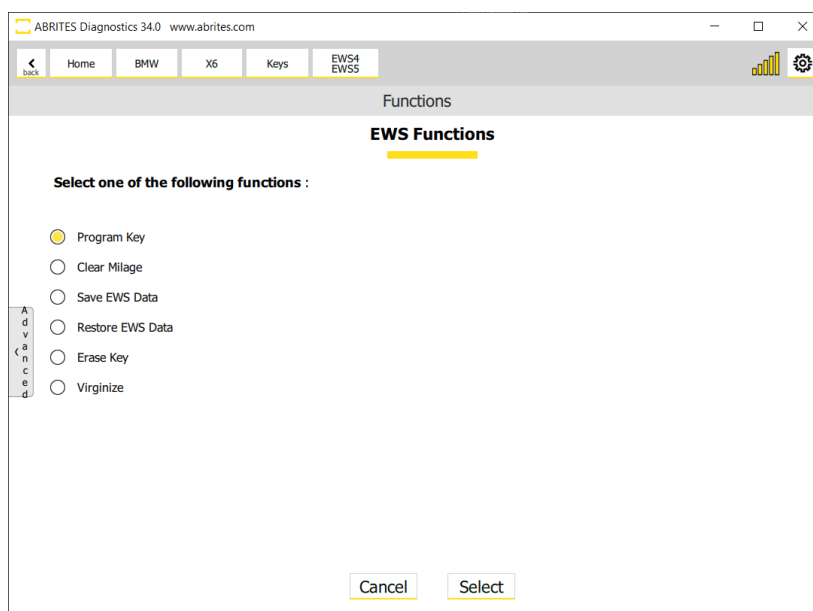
ABRITES Diagnostics 34.0 www.abrites.com

back
Home
BMW
X6
Keys
EWS4 EWS5

Functions

EWS Functions

Select one of the following functions :

Program Key
Clear Milage
Save EWS Data
Restore EWS Data
Erase Key
Virginize

Advanced

Cancel
Select